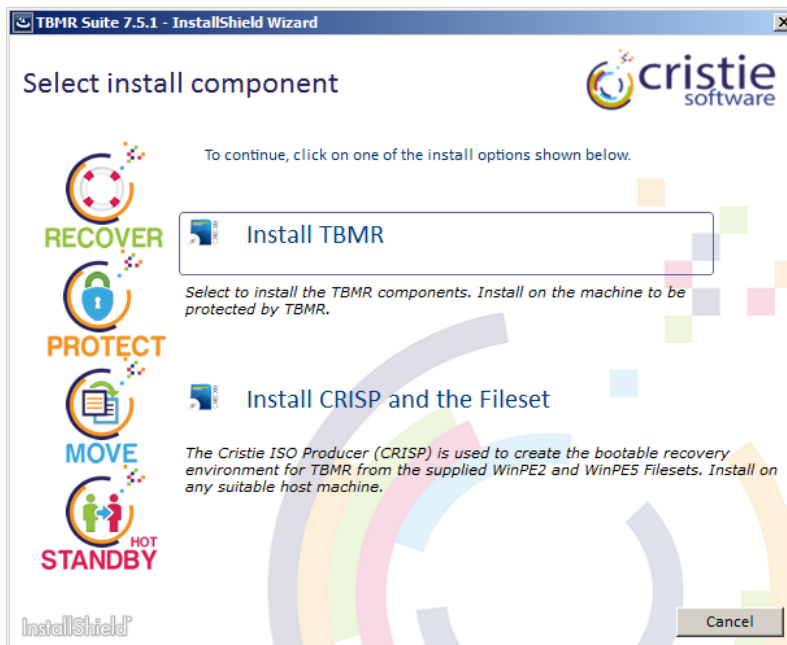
TBMR Suite 7.5.1 - InstallShield Wizard

Select install component

cristie software

To continue, click on one of the install options shown below.

RECOVER

Install TBMR

Select to install the TBMR components. Install on the machine to be protected by TBMR.

PROTECT

MOVE

Install CRISP and the Fileset

The Cristie ISO Producer (CRISP) is used to create the bootable recovery environment for TBMR from the supplied WinPE2 and WinPE5 Filesets. Install on any suitable host machine.

HOT STANDBY

InstallShield

Cancel